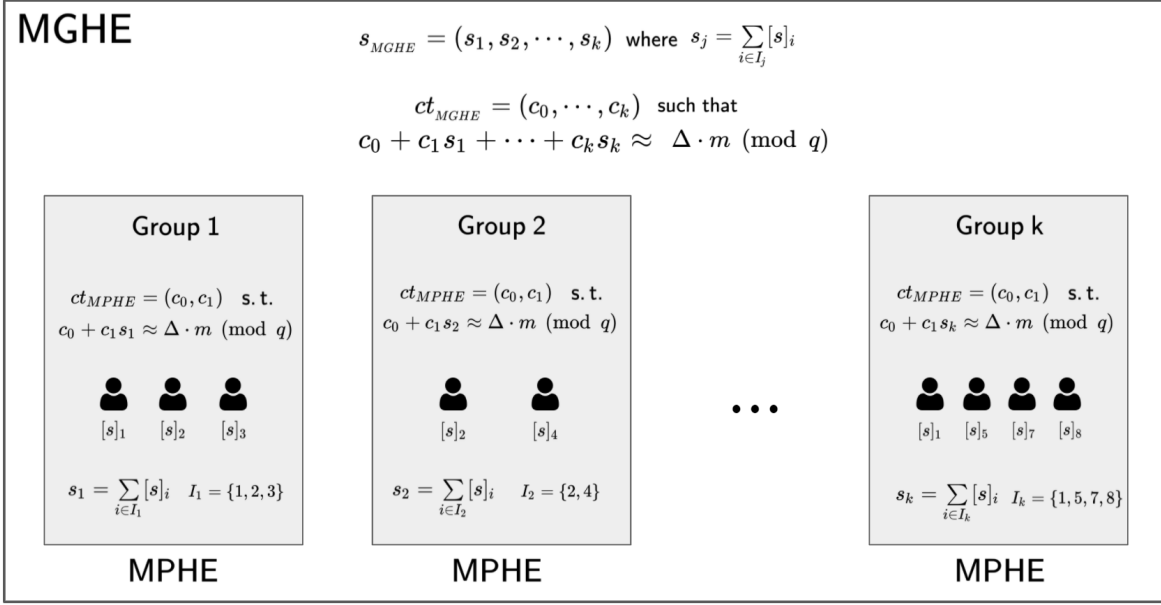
MGHE

$s_{MGHE} = (s_1, s_2, \cdots, s_k)$ where $s_j = \sum_{i \in I_j} [s]_i$

$ct_{MGHE} = (c_0, \cdots, c_k)$ such that
$c_0 + c_1 s_1 + \cdots + c_k s_k \approx \Delta \cdot m \pmod{q}$

Group 1

$ct_{MPHE} = (c_0, c_1)$ s. t.
$c_0 + c_1 s_1 \approx \Delta \cdot m \pmod{q}$

$[s]_1$ $[s]_2$ $[s]_3$

$s_1 = \sum_{i \in I_1} [s]_i$ $I_1 = \{1, 2, 3\}$

MPHE

Group 2

$ct_{MPHE} = (c_0, c_1)$ s. t.
$c_0 + c_1 s_2 \approx \Delta \cdot m \pmod{q}$

$[s]_2$ $[s]_4$

$s_2 = \sum_{i \in I_2} [s]_i$ $I_2 = \{2, 4\}$

MPHE

...

Group k

$ct_{MPHE} = (c_0, c_1)$ s. t.
$c_0 + c_1 s_k \approx \Delta \cdot m \pmod{q}$

$[s]_1$ $[s]_5$ $[s]_7$ $[s]_8$

$s_k = \sum_{i \in I_k} [s]_i$ $I_k = \{1, 5, 7, 8\}$

MPHE